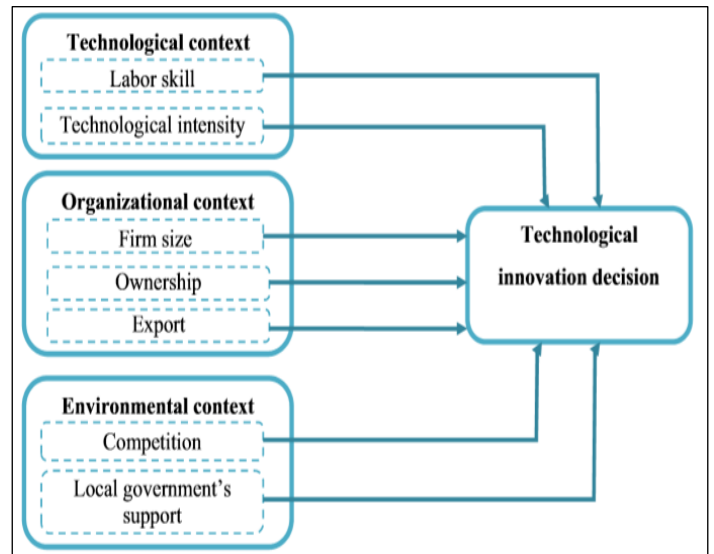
Technological context

Labor skill

Technological intensity

Organizational context

Firm size

Ownership

Export

Environmental context

Competition

Local government's support

Technological innovation decision